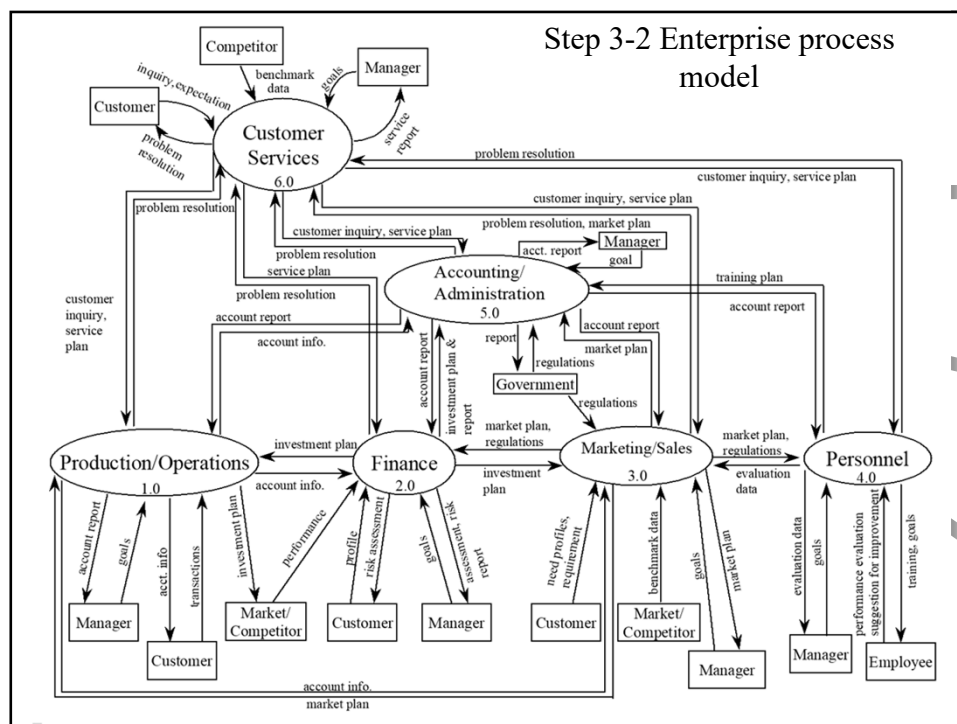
Step 3-2 Enterprise process model

Competitor
benchmark data
Manager
goals
Customer
inquiry, expectation
problem resolution
service report
Customer Services
6.0
problem resolution
customer inquiry, service plan
customer inquiry, service plan
problem resolution, market plan
problem resolution
customer inquiry, service plan
problem resolution
service plan
problem resolution
acct. report
Manager
goal
training plan
Accounting/ Administration
5.0
account report
customer inquiry, service plan
account report
account info.
account report
investment plan & report
report
regulations
Government
regulations
account report
market plan
market plan, regulations
investment plan
Production/Operations
1.0
account info.
Finance
2.0
investment plan
Marketing/Sales
3.0
market plan, regulations
evaluation data
Personnel
4.0
account report
goals
acct. info
transactions
investment plan
performance
profile
risk assessment
goals
assessment, risk report
need profiles, requirement
benchmark data
goals
market plan
evaluation data
goals
performance evaluation suggestion for improvement
training, goals
Manager
Customer
Market/ Competitor
Customer
Manager
Customer
Market/ Competitor
Manager
Manager
Employee
account info.
market plan